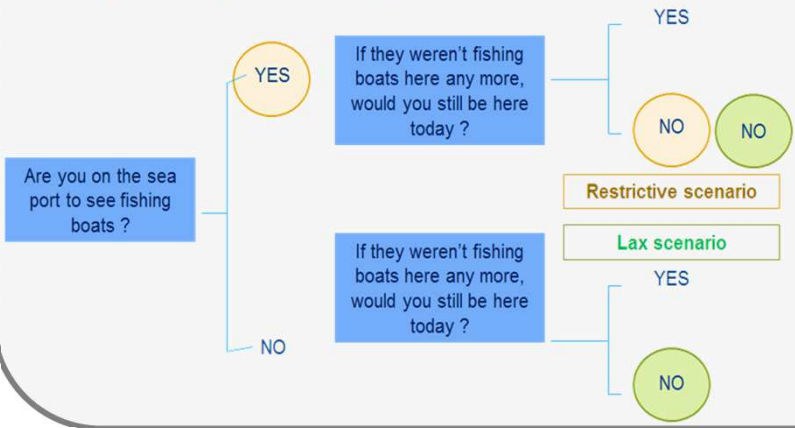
Are you on the sea port to see fishing boats ?

YES

If they weren't fishing boats here any more, would you still be here today ?

YES

NO

NO

Restrictive scenario

Lax scenario

NO

If they weren't fishing boats here any more, would you still be here today ?

YES

NO